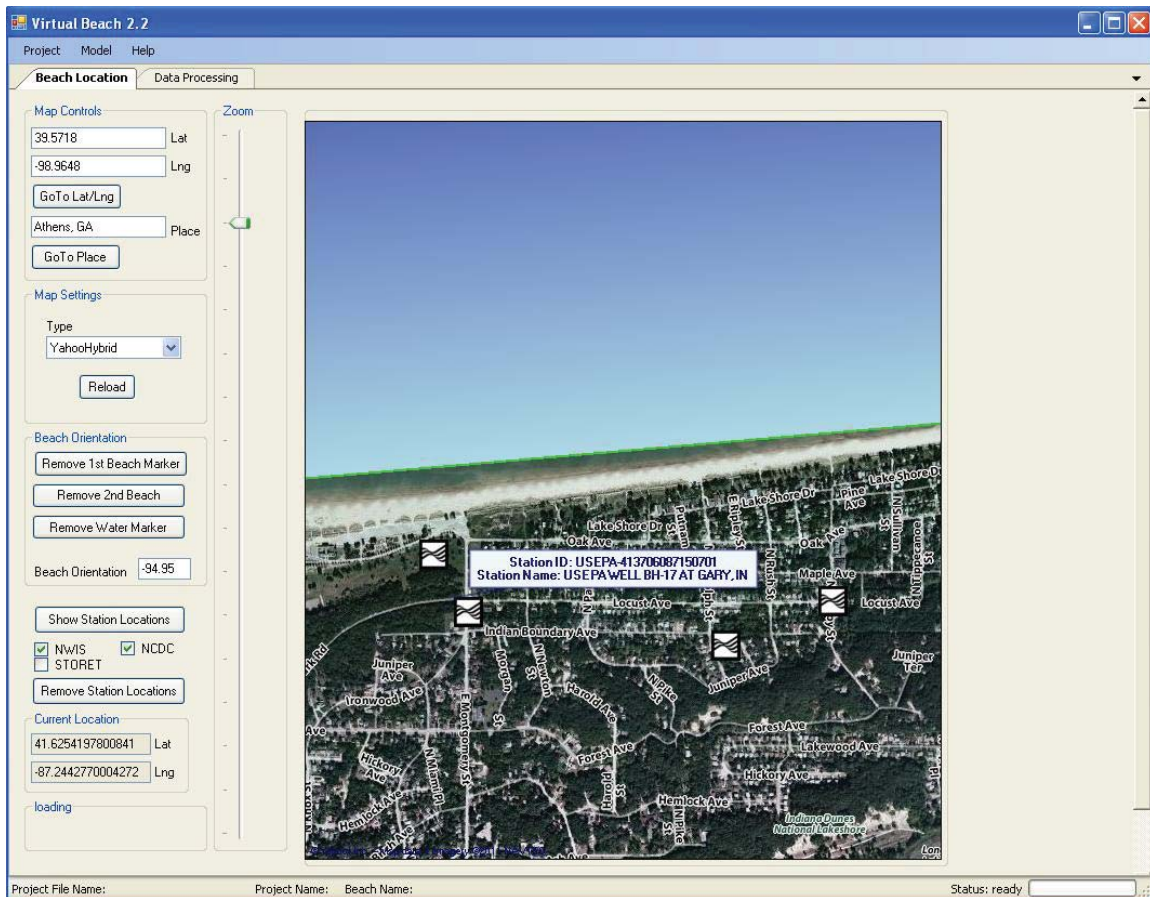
Virtual Beach 2.2

Project Model Help

Beach Location | Data Processing

Map Controls

39.5718 Lat

-98.9648 Lng

GoTo Lat/Lng

Athens, GA Place

GoTo Place

Map Settings

Type

YahooHybrid

Reload

Beach Orientation

Remove 1st Beach Marker

Remove 2nd Beach

Remove Water Marker

Beach Orientation -94.95

Show Station Locations

NWIS NCDC STORET

Remove Station Locations

Current Location

41.6254197800841 Lat

-87.2442770004272 Lng

loading

Zoom

Station ID: USEPA-413706087150701
Station Name: USEPA WELL BH-17 AT GARY, IN

Lake Shore Dr Lake Shore Dr Lake Shore Dr Pine Ave Oak Ave Oak Ave Putnam Ripley St Locust Ave Locust Ave Maple Ave Indian Boundary Ave Juniper Ave Juniper Ave Juniper Ter Ironwood Ave Morgan St N Newton St Harold Ave N Pike St Forest Ave Forest Ave Lakewood Ave Hickory Ave Hickory Ave E Montgomery St N Miami Pl Hemlock Ave Hemlock Ave Harold St N Pike St Indiana Dunes National Lakeshore N Sullivan N Tippecanoe St

Project File Name: Project Name: Beach Name: Status: ready